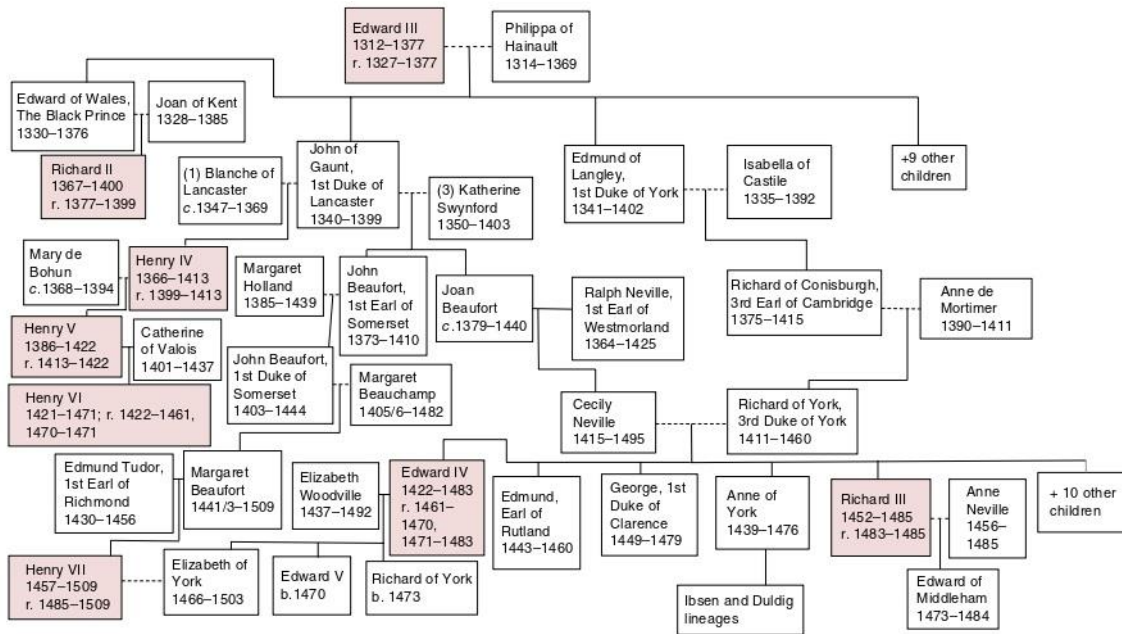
Edward III
1312–1377
r. 1327–1377

Philippa of Hainault
1314–1369

Edward of Wales, The Black Prince
1330–1376

Joan of Kent
1328–1385

Richard II
1367–1400
r. 1377–1399

(1) Blanche of Lancaster
c.1347–1369

John of Gaunt, 1st Duke of Lancaster
1340–1399

(3) Katherine Swynford
1350–1403

Edmund of Langley, 1st Duke of York
1341–1402

Isabella of Castile
1335–1392

+9 other children

Mary de Bohun
c.1368–1394

Henry IV
1366–1413
r. 1399–1413

Margaret Holland
1385–1439

John Beaufort, 1st Earl of Somerset
1373–1410

Joan Beaufort
c.1379–1440

Ralph Neville, 1st Earl of Westmorland
1364–1425

Richard of Conisburgh, 3rd Earl of Cambridge
1375–1415

Anne de Mortimer
1390–1411

Henry V
1386–1422
r. 1413–1422

Catherine of Valois
1401–1437

John Beaufort, 1st Duke of Somerset
1403–1444

Margaret Beauchamp
1405/6–1482

Henry VI
1421–1471; r. 1422–1461, 1470–1471

Cecily Neville
1415–1495

Richard of York, 3rd Duke of York
1411–1460

Edmund Tudor, 1st Earl of Richmond
1430–1456

Margaret Beaufort
1441/3–1509

Elizabeth Woodville
1437–1492

Edward IV
1422–1483
r. 1461–1470, 1471–1483

Edmund, Earl of Rutland
1443–1460

George, 1st Duke of Clarence
1449–1479

Anne of York
1439–1476

Richard III
1452–1485
r. 1483–1485

Anne Neville
1456–1485

+ 10 other children

Henry VII
1457–1509
r. 1485–1509

Elizabeth of York
1466–1503

Edward V
b.1470

Richard of York
b. 1473

Ibsen and Duldig lineages

Edward of Middleham
1473–1484